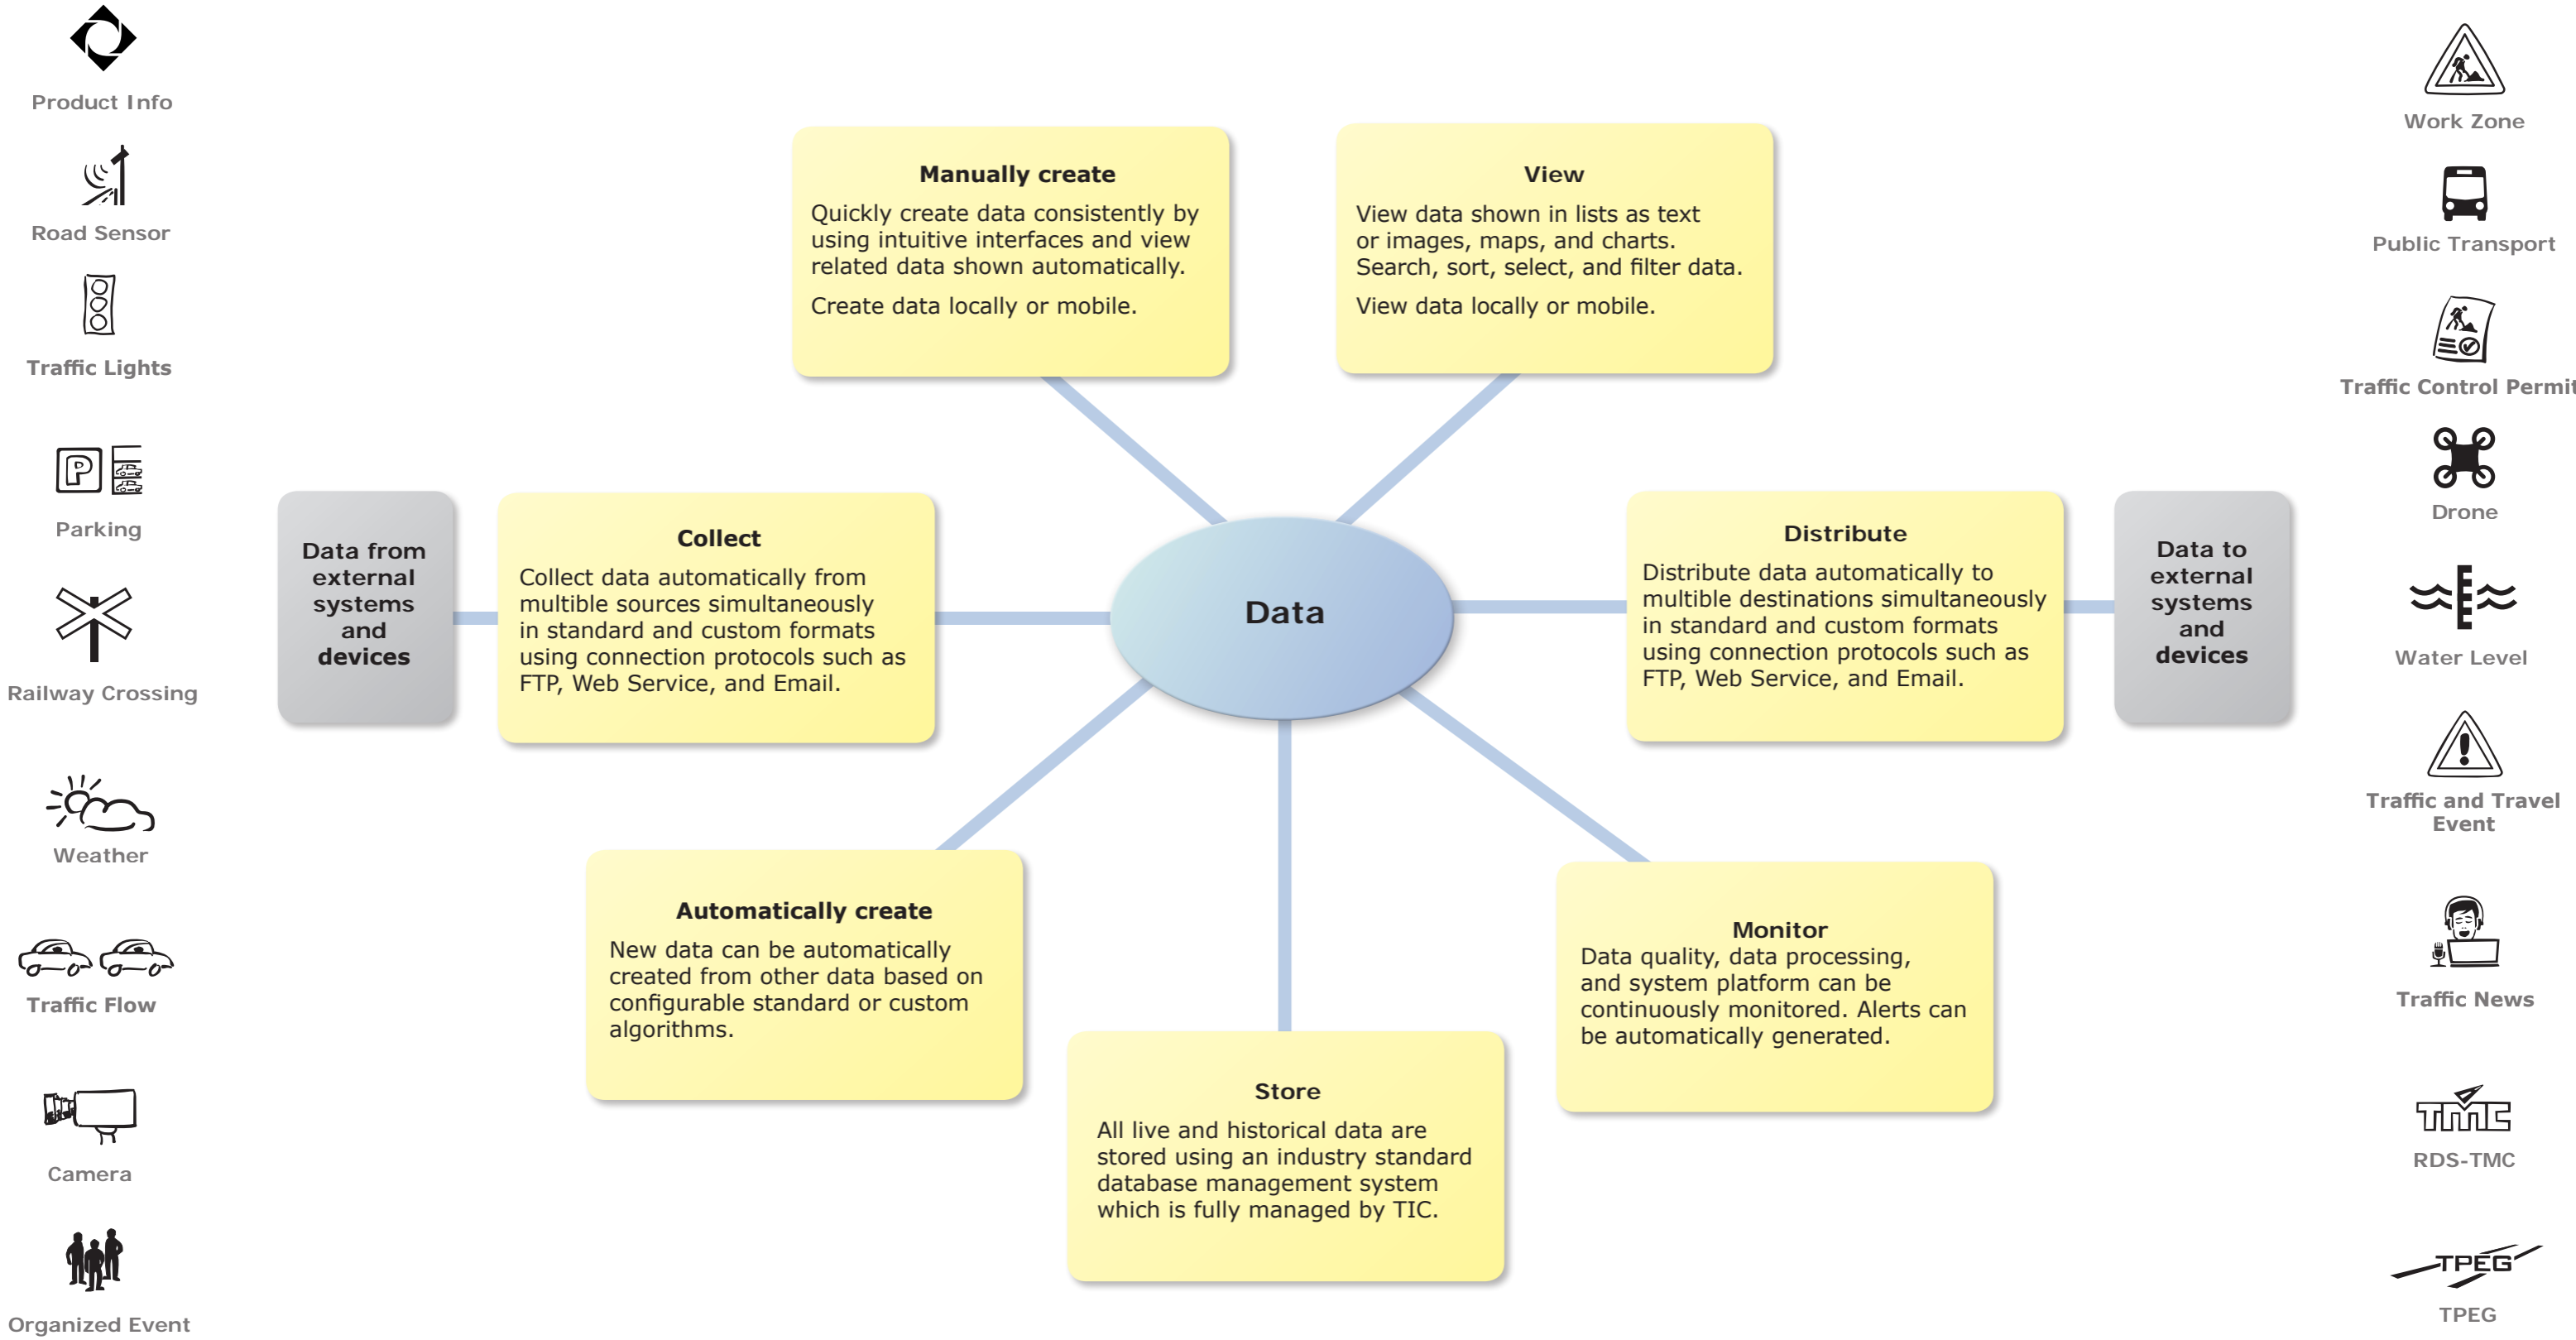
Product Info

Road Sensor

Traffic Lights

Parking

Railway Crossing

Weather

Traffic Flow

Camera

Organized Event

Manually create
Quickly create data consistently by using intuitive interfaces and view related data shown automatically.

Create data locally or mobile.

View
View data shown in lists as text or images, maps, and charts. Search, sort, select, and filter data.

View data locally or mobile.

Data from external systems and devices

Collect
Collect data automatically from multible sources simultaneously in standard and custom formats using connection protocols such as FTP, Web Service, and Email.

Data

Distribute
Distribute data automatically to multible destinations simultaneously in standard and custom formats using connection protocols such as FTP, Web Service, and Email.

Data to external systems and devices

Automatically create
New data can be automatically created from other data based on configurable standard or custom algorithms.

Monitor
Data quality, data processing, and system platform can be continuously monitored. Alerts can be automatically generated.

Store
All live and historical data are stored using an industry standard database management system which is fully managed by TIC.

Work Zone

Public Transport

Traffic Control Permit

Drone

Water Level

Traffic and Travel Event

Traffic News

TMC

RDS-TMC

TPEG

TPEG